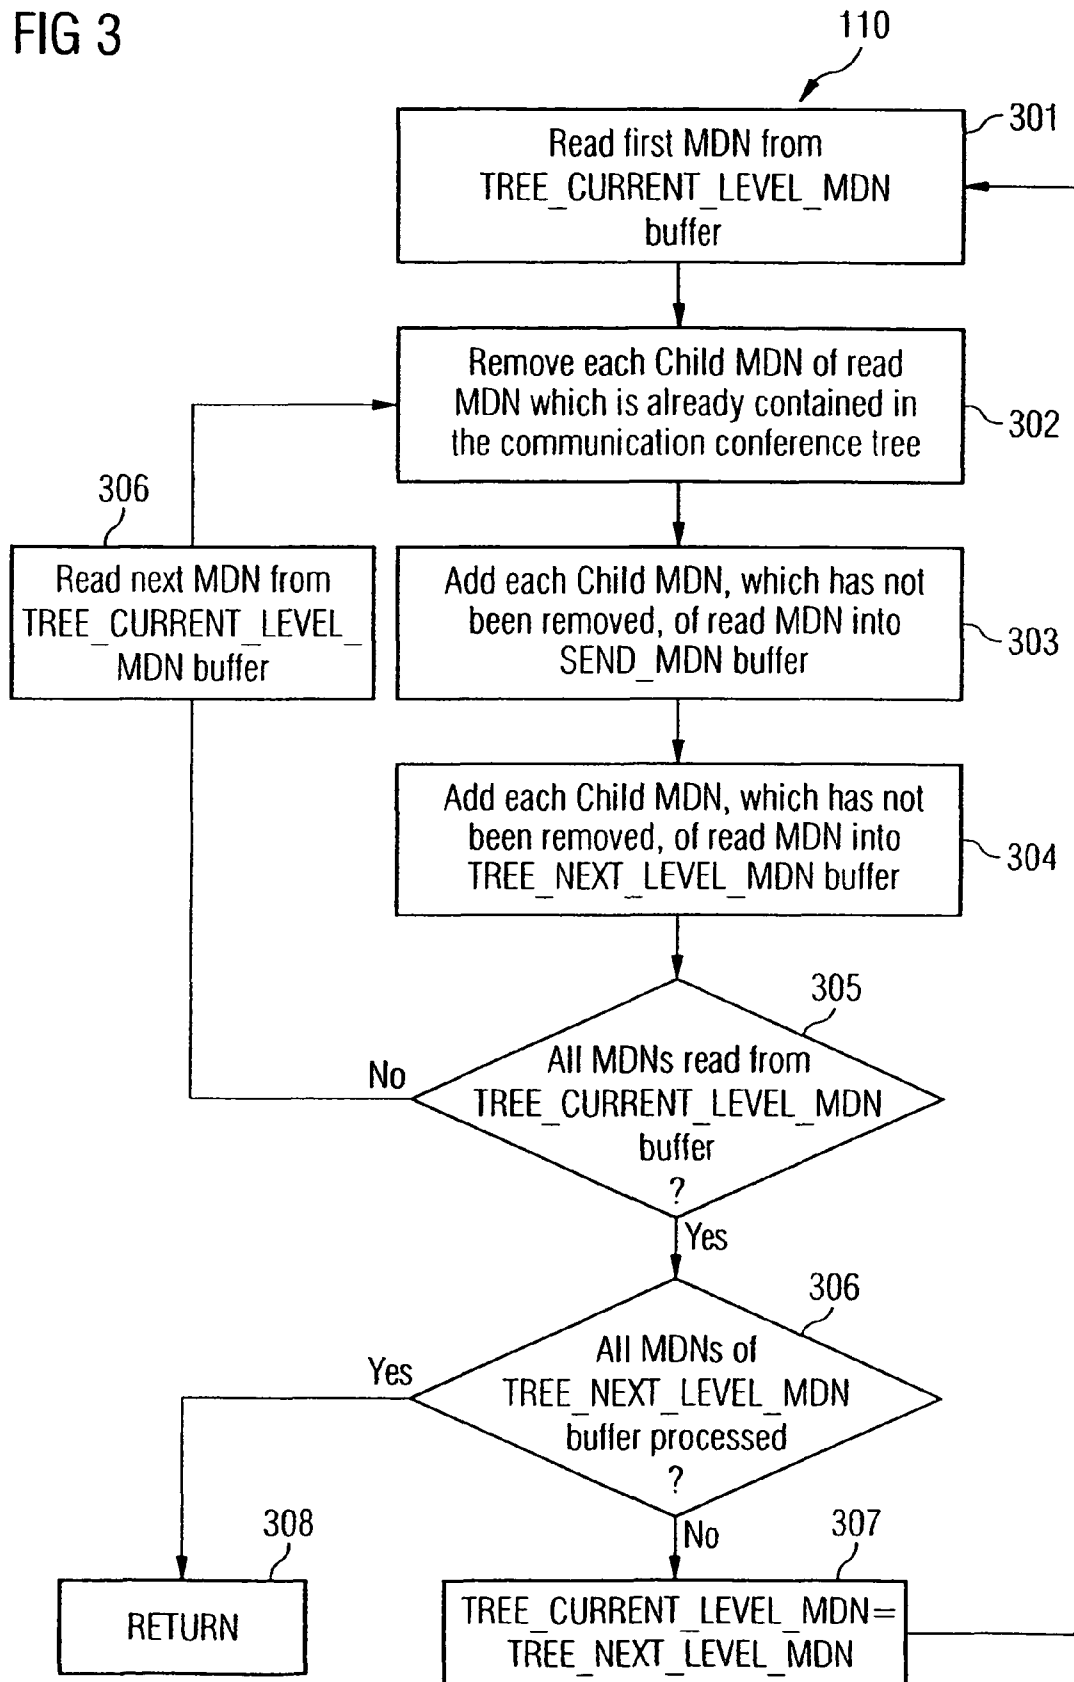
FIG 3

110

301
Read first MDN from TREE_CURRENT_LEVEL_MDN buffer

Remove each Child MDN of read MDN which is already contained in the communication conference tree
302

306
Read next MDN from TREE_CURRENT_LEVEL_MDN buffer

Add each Child MDN, which has not been removed, of read MDN into SEND_MDN buffer
303

Add each Child MDN, which has not been removed, of read MDN into TREE_NEXT_LEVEL_MDN buffer
304

305
No
All MDNs read from TREE_CURRENT_LEVEL_MDN buffer ?
Yes

306
Yes
All MDNs of TREE_NEXT_LEVEL_MDN buffer processed ?
No

308
RETURN

307
TREE_CURRENT_LEVEL_MDN= TREE_NEXT_LEVEL_MDN